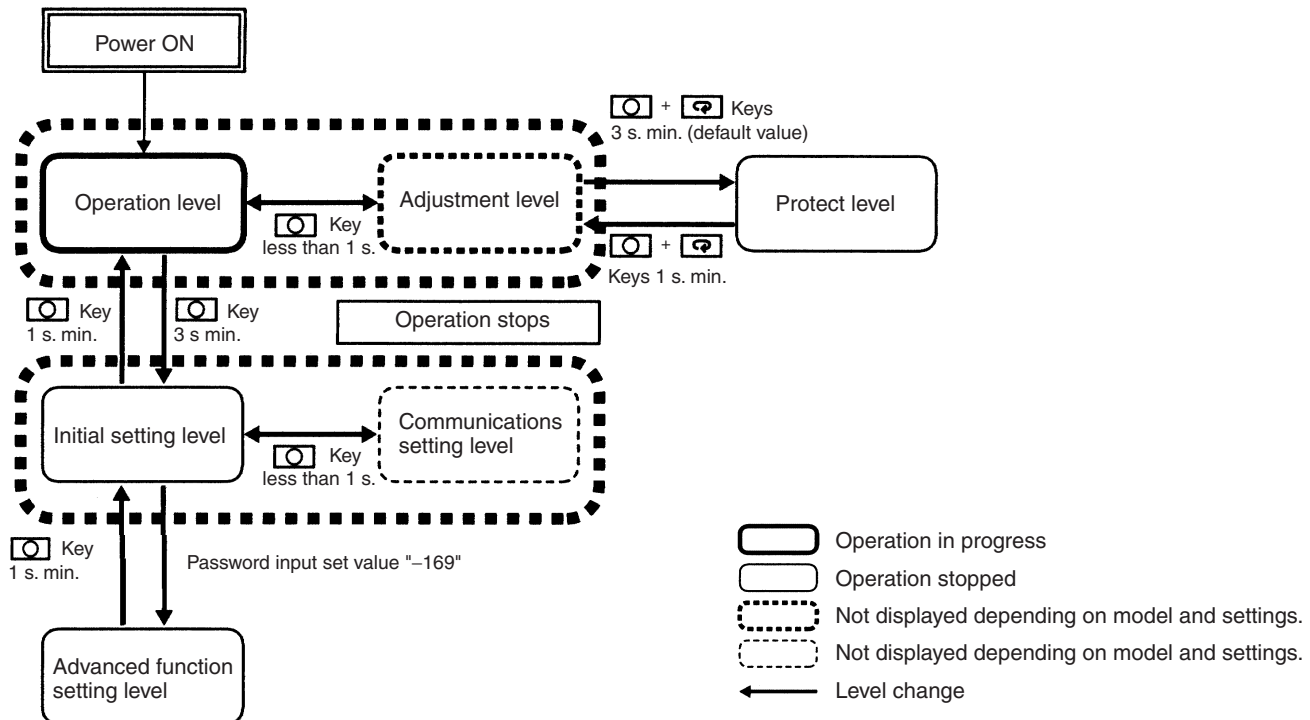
Power ON

+ Keys
3 s. min. (default value)

Operation level

Key
less than 1 s.

Adjustment level

Protect level

+
Keys 1 s. min.

Key
1 s. min.

Key
3 s min.

Operation stops

Initial setting level

Key
less than 1 s.

Communications setting level

Key
1 s. min.

Password input set value "−169"

Advanced function setting level

Operation in progress
Operation stopped
Not displayed depending on model and settings.
Not displayed depending on model and settings.
Level change